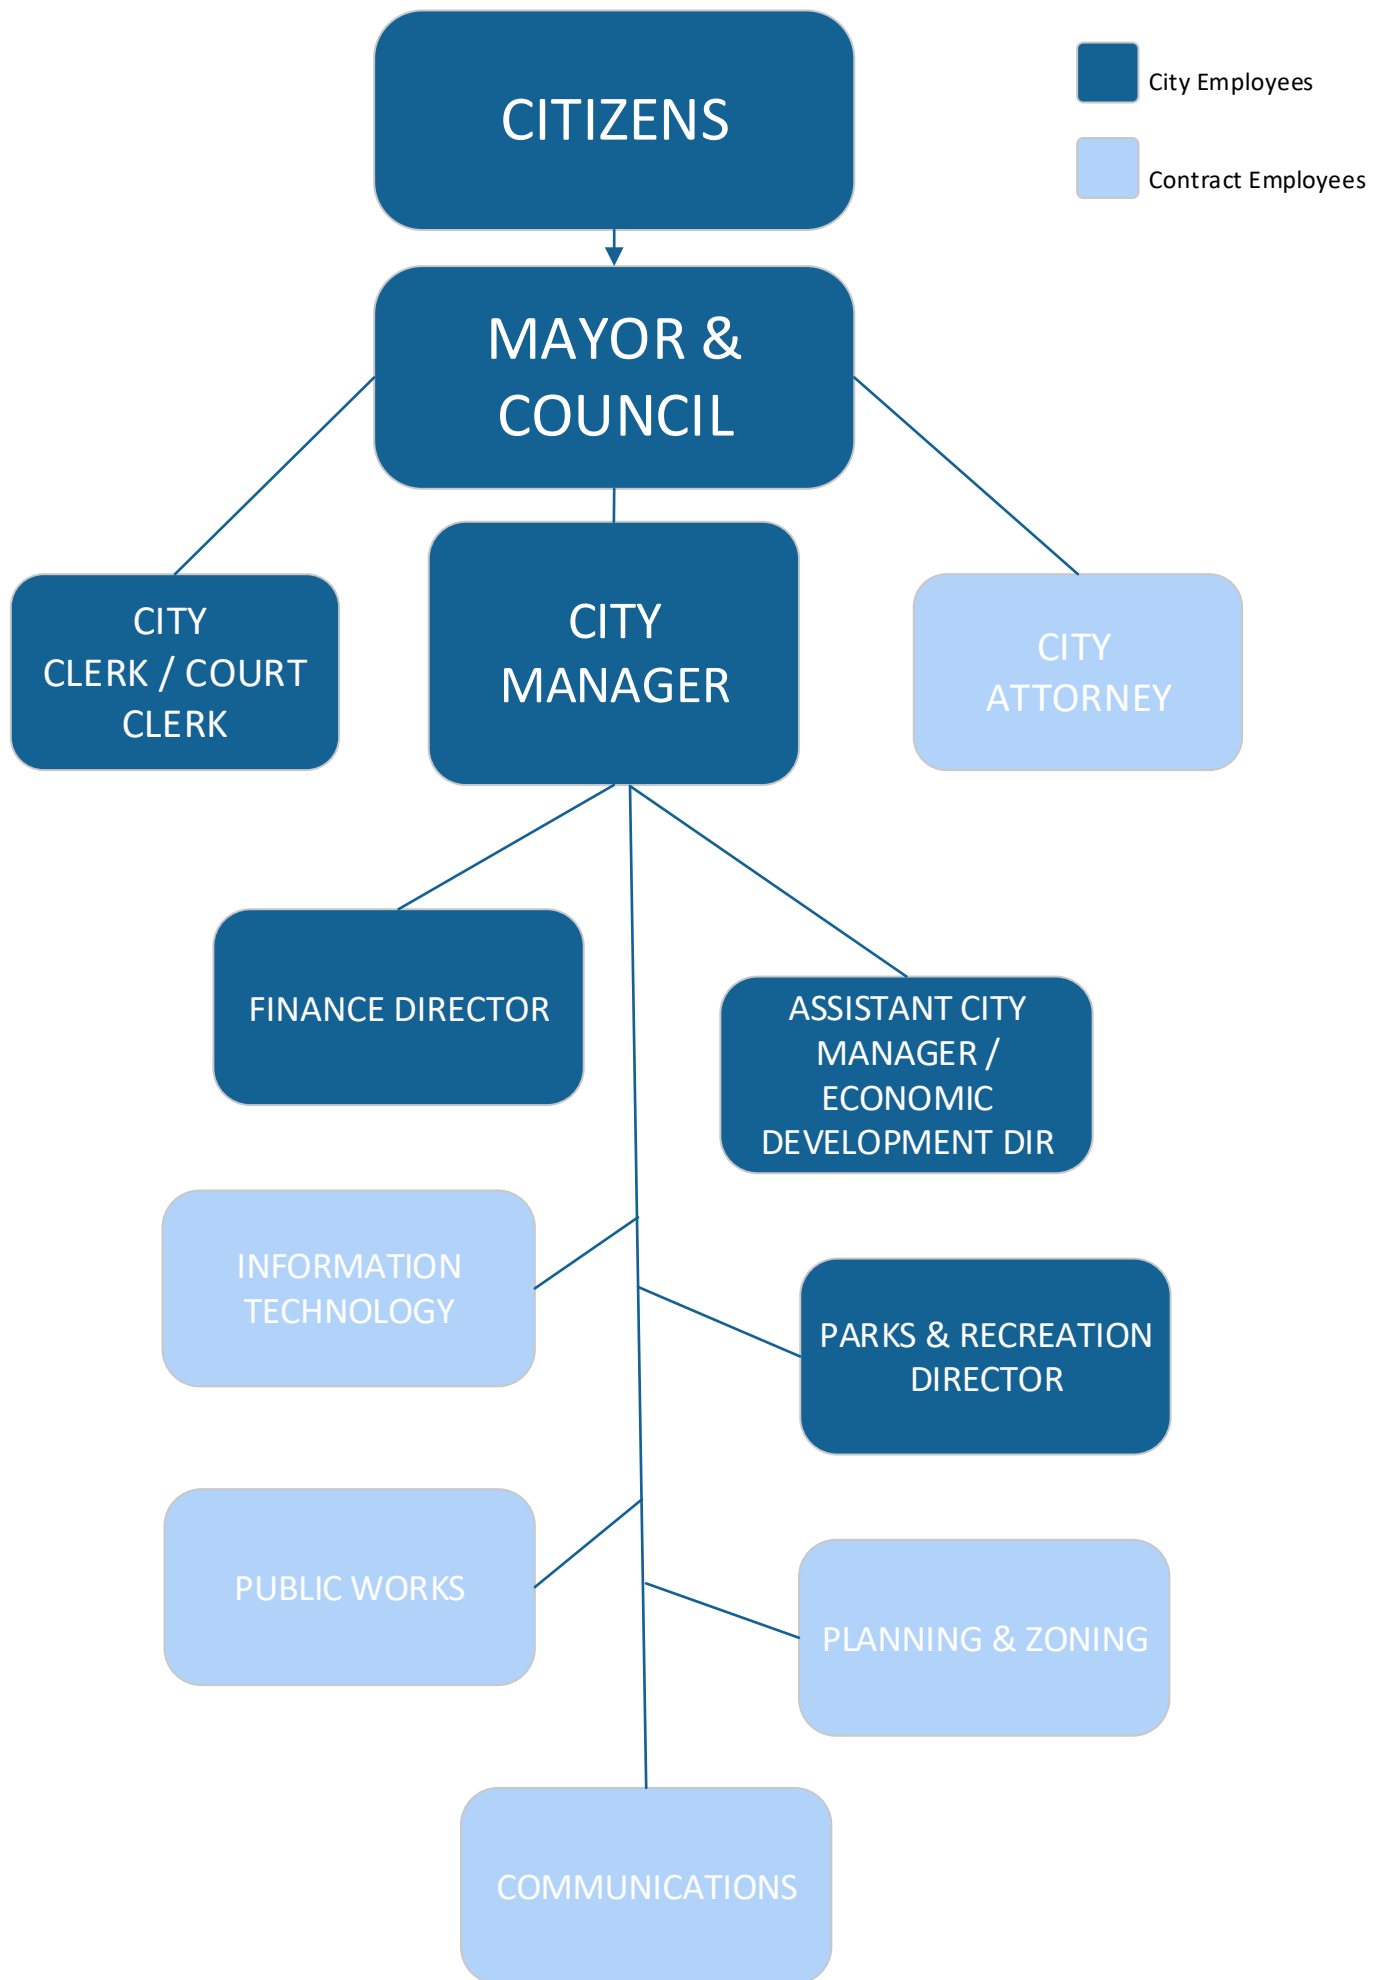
CITIZENS

City Employees

Contract Employees

MAYOR & COUNCIL

CITY CLERK / COURT CLERK

CITY MANAGER

CITY ATTORNEY

FINANCE DIRECTOR

ASSISTANT CITY MANAGER / ECONOMIC DEVELOPMENT DIR

INFORMATION TECHNOLOGY

PARKS & RECREATION DIRECTOR

PUBLIC WORKS

PLANNING & ZONING

COMMUNICATIONS